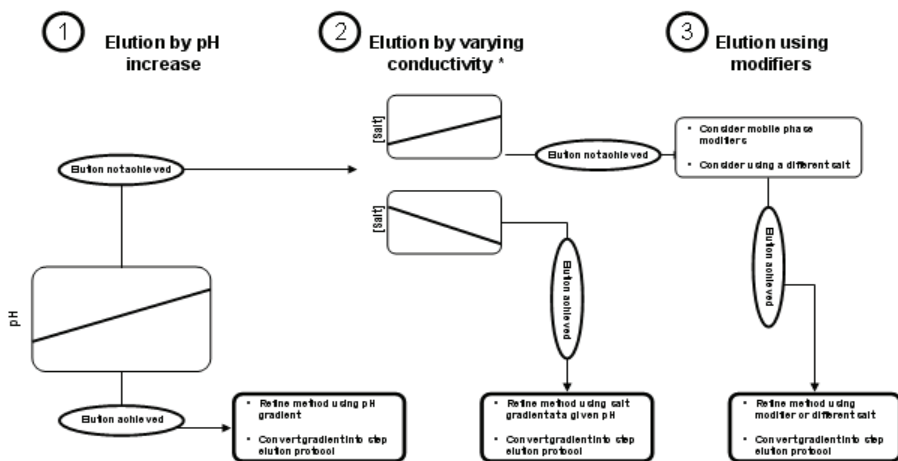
1 Elution by pH increase

2 Elution by varying conductivity *

3 Elution using modifiers

Elution not achieved

pH

Elution achieved

- Refine method using pH gradient
- Convert gradient into step elution protocol

[Salt]

Elution not achieved

[Salt]

Elution achieved

- Refine method using salt gradient at a given pH
- Convert gradient into step elution protocol

- Consider mobile phase modifiers
- Consider using a different salt

Elution achieved

- Refine method using modifier or different salt
- Convert gradient into step elution protocol